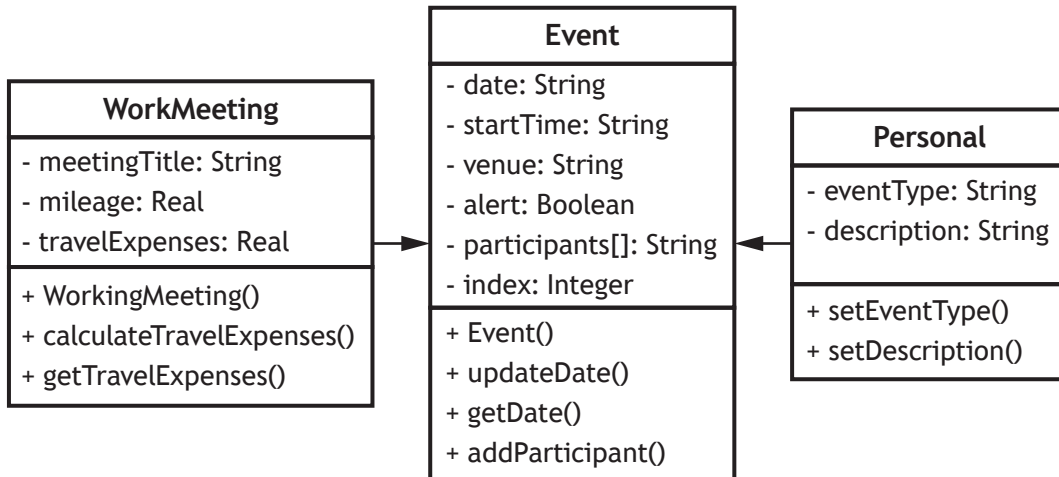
WorkMeeting

- meetingTitle: String
- mileage: Real
- travelExpenses: Real

+ WorkingMeeting()
+ calculateTravelExpenses()
+ getTravelExpenses()

Event

- date: String
- startTime: String
- venue: String
- alert: Boolean
- participants[]: String
- index: Integer

+ Event()
+ updateDate()
+ getDate()
+ addParticipant()

Personal

- eventType: String
- description: String

+ setEventType()
+ setDescription()